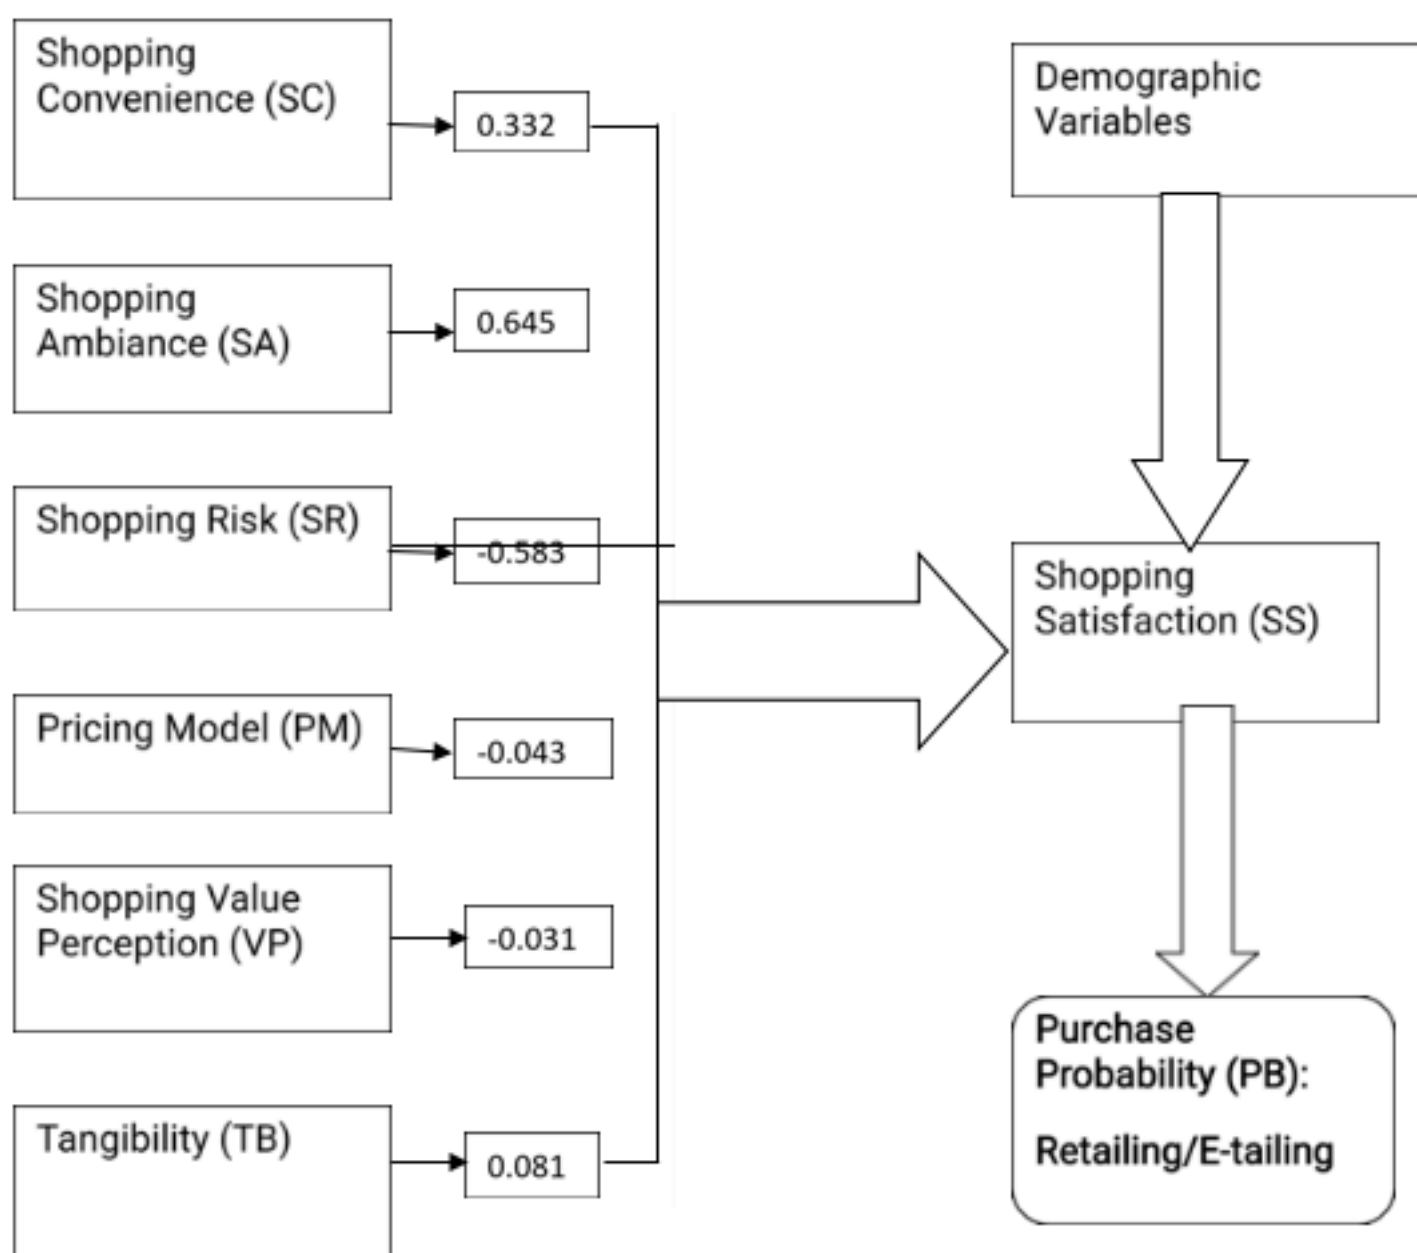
Shopping Convenience (SC)

0.332

Shopping Ambiance (SA)

0.645

Shopping Risk (SR)

-0.583

Pricing Model (PM)

-0.043

Shopping Value Perception (VP)

-0.031

Tangibility (TB)

0.081

Demographic Variables

Shopping Satisfaction (SS)

Purchase Probability (PB):

Retailing/E-tailing